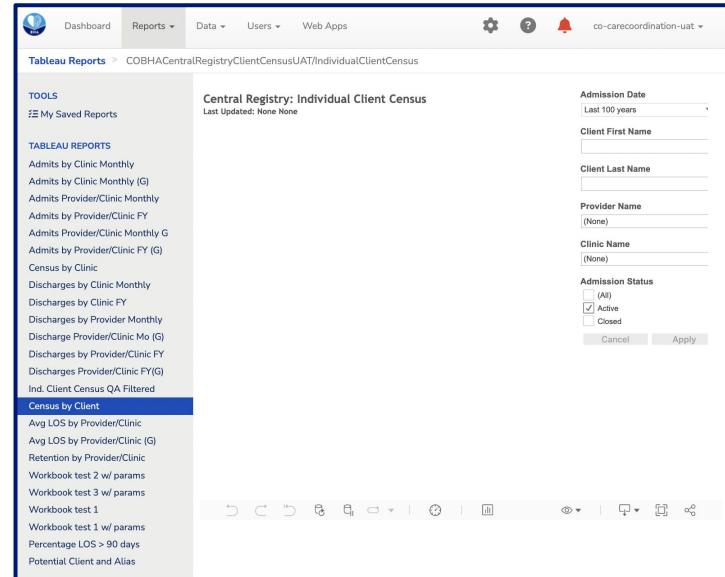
Dashboard Reports ▾ Data ▾ Users ▾ Web Apps co-carecoordination-uat ▾

Tableau Reports > COBHACentralRegistryClientCensusUAT/IndividualClientCensus

TOOLS
My Saved Reports

TABLEAU REPORTS
Admits by Clinic Monthly
Admits by Clinic Monthly (G)
Admits Provider/Clinic Monthly
Admits by Provider/Clinic FY
Admits Provider/Clinic Monthly G
Admits by Provider/Clinic FY (G)
Census by Clinic
Discharges by Clinic Monthly
Discharges by Clinic FY
Discharges by Provider Monthly
Discharge Provider/Clinic Mo (G)
Discharges by Provider/Clinic FY
Discharges Provider/Clinic FY(G)
Ind. Client Census QA Filtered
Census by Client
Avg LOS by Provider/Clinic
Avg LOS by Provider/Clinic (G)
Retention by Provider/Clinic
Workbook test 2 w/ params
Workbook test 3 w/ params
Workbook test 1
Workbook test 1 w/ params
Percentage LOS > 90 days
Potential Client and Alias

Central Registry: Individual Client Census
Last Updated: None None

Admission Date
Last 100 years
Client First Name
Client Last Name
Provider Name
(None)
Clinic Name
(None)
Admission Status
(All)
Active
Closed
Cancel Apply